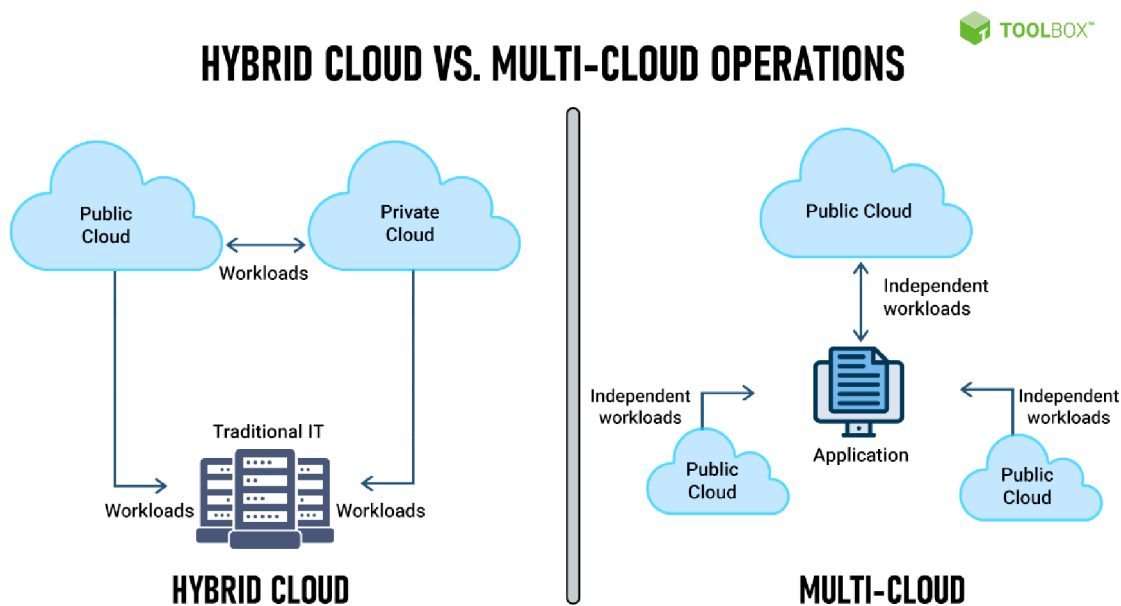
TOOLBOX™

HYBRID CLOUD VS. MULTI-CLOUD OPERATIONS

Public Cloud

Private Cloud

Workloads

Traditional IT

Workloads

Workloads

HYBRID CLOUD

Public Cloud

Independent workloads

Independent workloads

Application

Independent workloads

Public Cloud

Public Cloud

MULTI-CLOUD